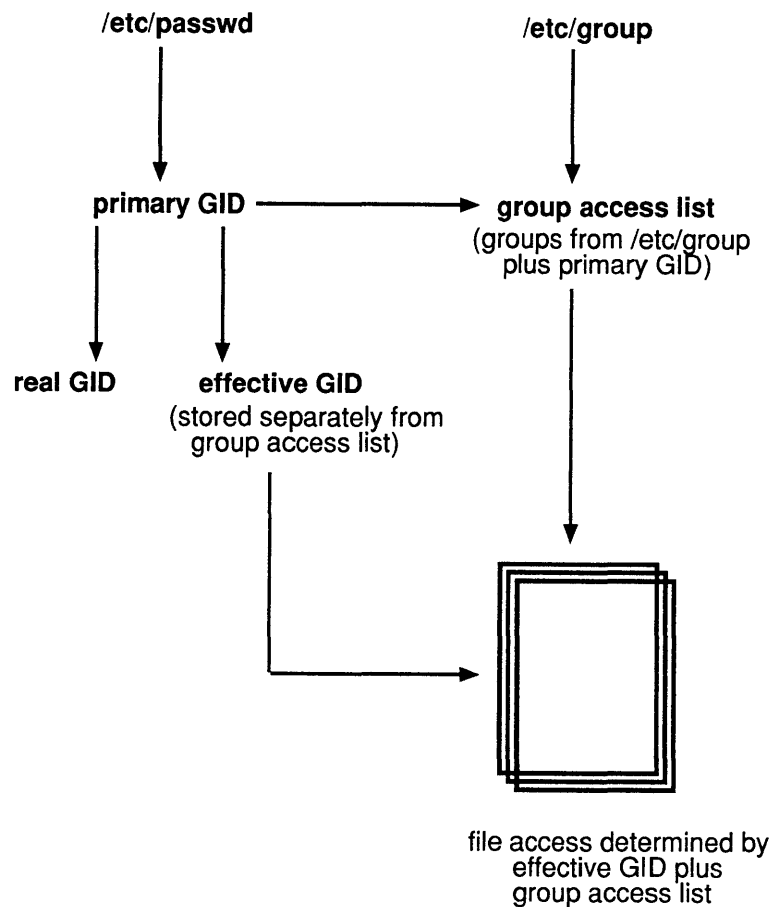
/etc/passwd

/etc/group

primary GID

group access list
(groups from /etc/group plus primary GID)

real GID

effective GID
(stored separately from group access list)

file access determined by effective GID plus group access list